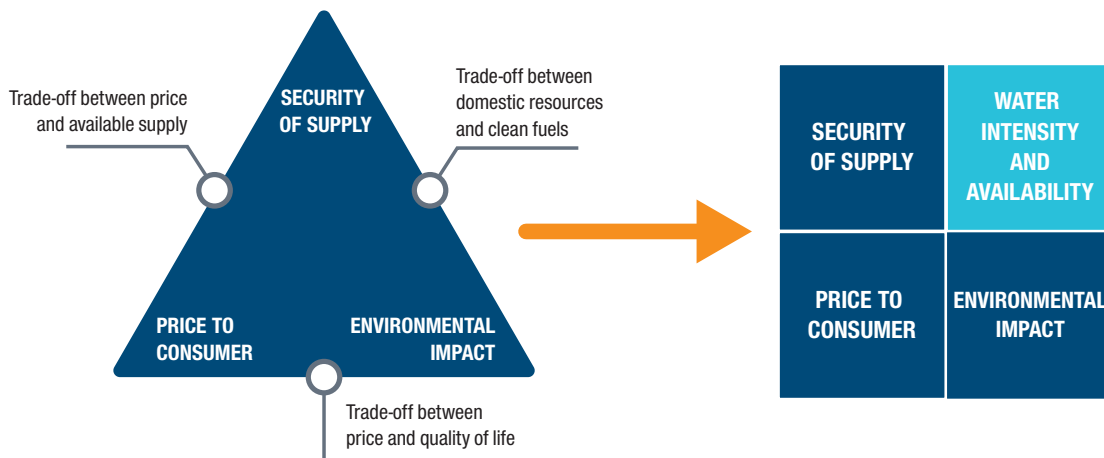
Trade-off between price and available supply

SECURITY OF SUPPLY

Trade-off between domestic resources and clean fuels

PRICE TO CONSUMER

ENVIRONMENTAL IMPACT

Trade-off between price and quality of life

| SECURITY OF SUPPLY | WATER INTENSITY AND AVAILABILITY |
|---|---|
| PRICE TO CONSUMER | ENVIRONMENTAL IMPACT |